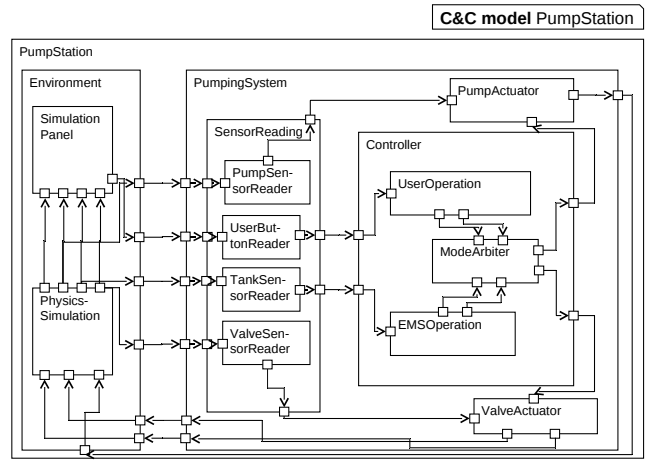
C&C model PumpStation

PumpStation

Environment

Simulation Panel

Physics-Simulation

PumpingSystem

SensorReading

PumpSensorReader

UserButtonReader

TankSensorReader

ValveSensorReader

PumpActuator

Controller

UserOperation

ModeArbiter

EMSOperation

ValveActuator